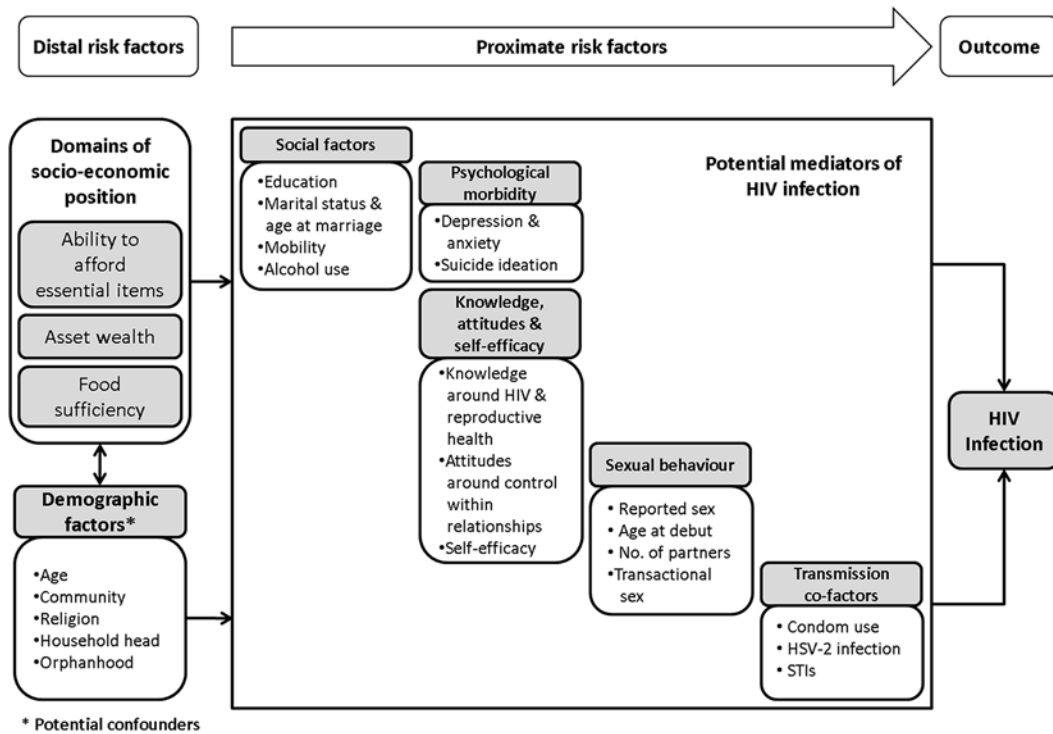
Distal risk factors

Proximate risk factors

Outcome

Domains of socio-economic position

Ability to afford essential items

Asset wealth

Food sufficiency

Demographic factors*

•Age
•Community
•Religion
•Household head
•Orphanhood

Social factors

•Education
•Marital status & age at marriage
•Mobility
•Alcohol use

Psychological morbidity

•Depression & anxiety
•Suicide ideation

Knowledge, attitudes & self-efficacy

•Knowledge around HIV & reproductive health
•Attitudes around control within relationships
•Self-efficacy

Potential mediators of HIV infection

Sexual behaviour

• Reported sex
• Age at debut
• No. of partners
•Transactional sex

Transmission co-factors

• Condom use
• HSV-2 infection
• STIs

HIV Infection

* Potential confounders